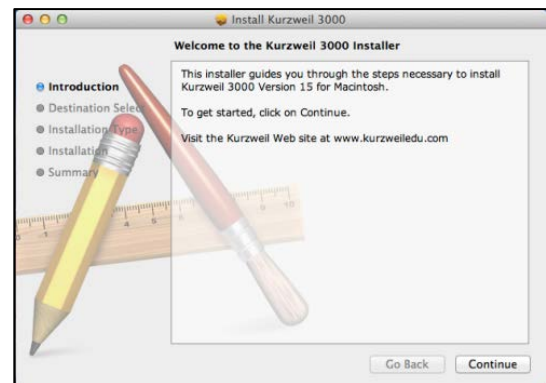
Install Kurzweil 3000

Welcome to the Kurzweil 3000 Installer

Introduction
Destination Select
Installation Type
Installation
Summary

This installer guides you through the steps necessary to install Kurzweil 3000 Version 15 for Macintosh.

To get started, click on Continue.

Visit the Kurzweil Web site at www.kurzweiledu.com

Go Back
Continue